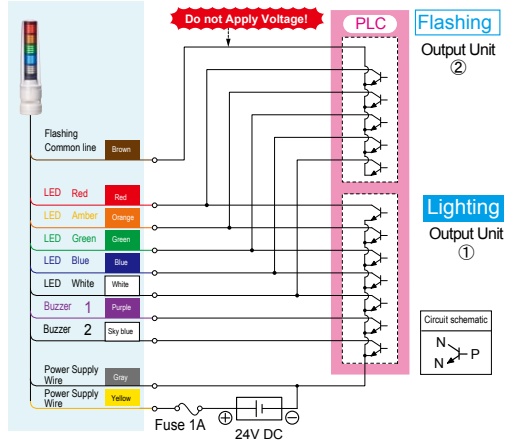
Do not Apply Voltage!

PLC

Flashing
Output Unit
②

Lighting
Output Unit
①

Flashing Common line
Brown

LED Red
Red

LED Amber
Orange

LED Green
Green

LED Blue
Blue

LED White
White

Buzzer 1
Purple

Buzzer 2
Sky blue

Power Supply Wire
Gray

Power Supply Wire
Yellow

Fuse 1A

24V DC

Circuit schematic
N
N
P